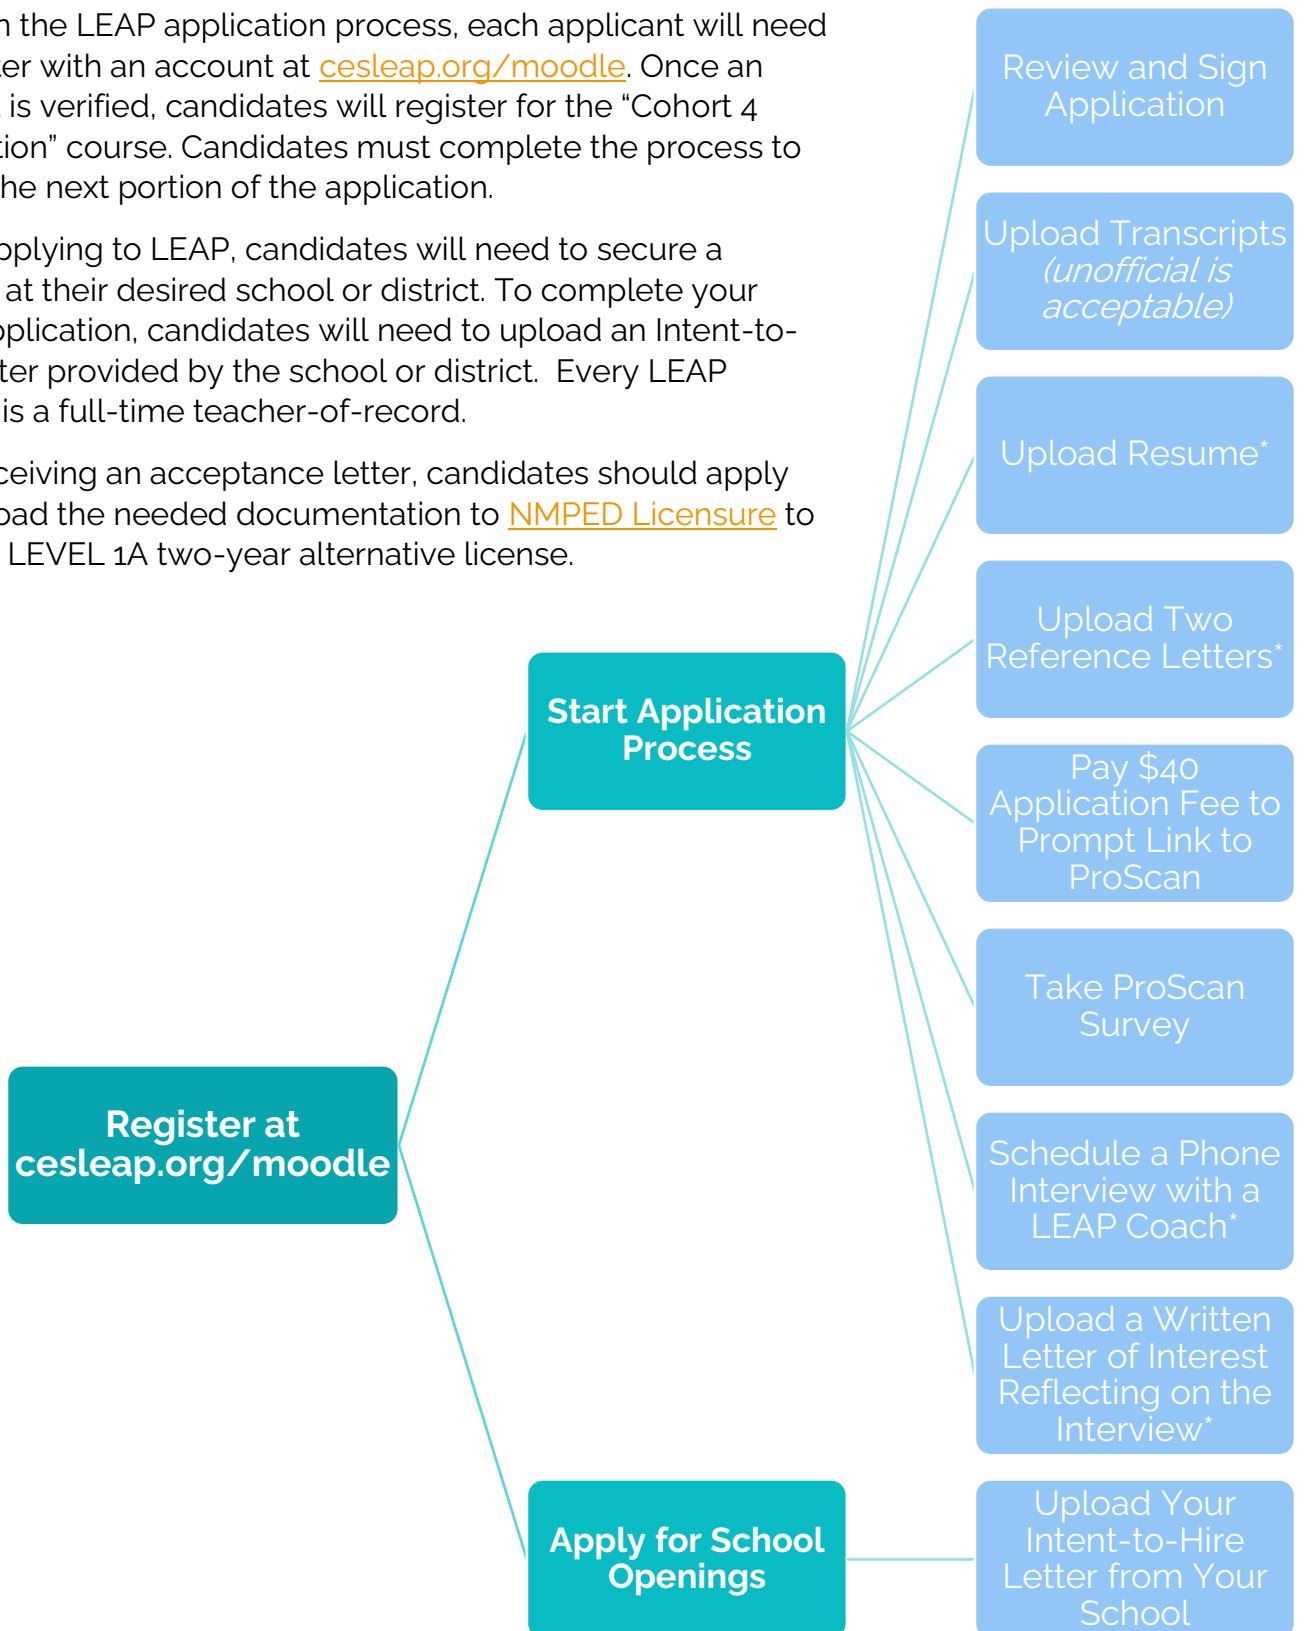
n the LEAP application process, each applicant will need ter with an account at cesleap.org/moodle. Once an is verified, candidates will register for the "Cohort 4 tion" course. Candidates must complete the process to he next portion of the application.

pplying to LEAP, candidates will need to secure a at their desired school or district. To complete your pplication, candidates will need to upload an Intent-to-tter provided by the school or district. Every LEAP is a full-time teacher-of-record.

ceiving an acceptance letter, candidates should apply oad the needed documentation to NMPED Licensure to LEVEL 1A two-year alternative license.

Review and Sign Application

Upload Transcripts *(unofficial is acceptable)*

Upload Resume*

Upload Two Reference Letters*

Pay $40 Application Fee to Prompt Link to ProScan

Take ProScan Survey

Schedule a Phone Interview with a LEAP Coach*

Upload a Written Letter of Interest Reflecting on the Interview*

Upload Your Intent-to-Hire Letter from Your School

Start Application Process

Register at cesleap.org/moodle

Apply for School Openings